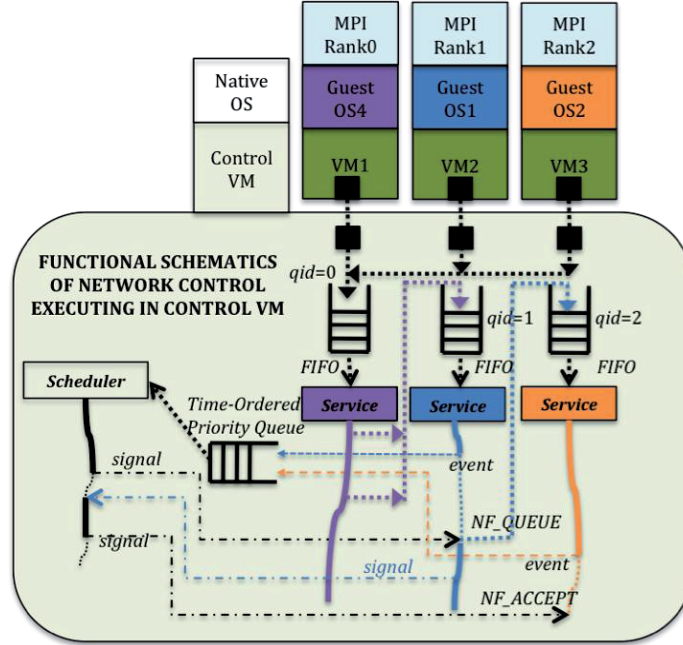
MPI Rank0

MPI Rank1

MPI Rank2

Native OS

Guest OS4

Guest OS1

Guest OS2

Control VM

VM1

VM2

VM3

FUNCTIONAL SCHEMATICS OF NETWORK CONTROL EXECUTING IN CONTROL VM

qid=0

qid=1

qid=2

FIFO

FIFO

FIFO

Scheduler

Time-Ordered Priority Queue

Service

Service

Service

signal

event

signal

NF_QUEUE

signal

event

NF_ACCEPT